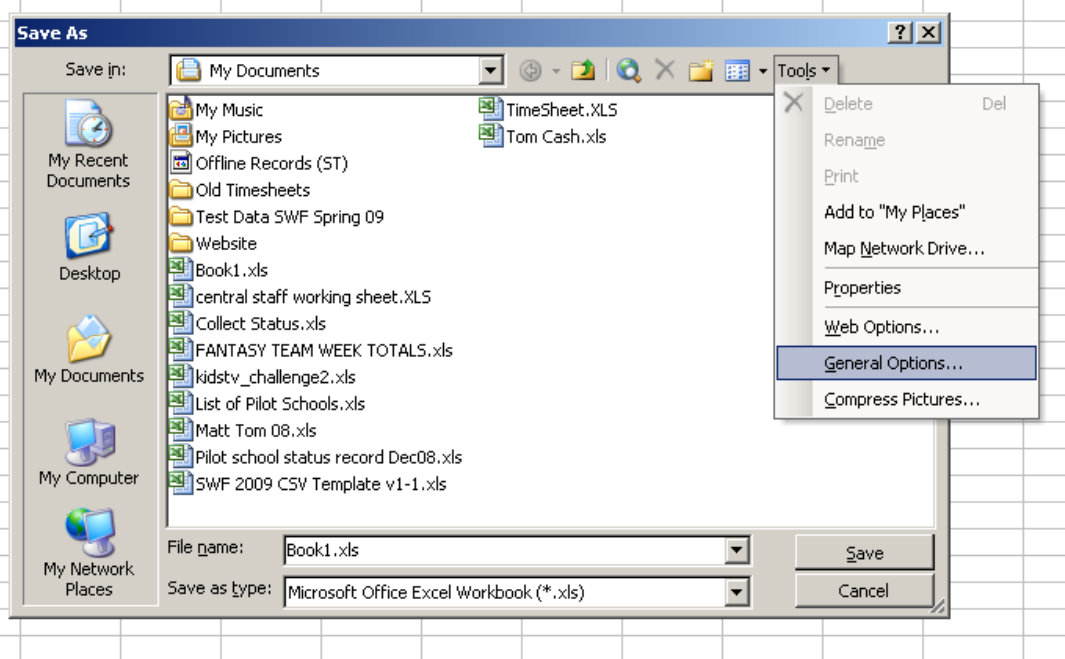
Save As

Save in: My Documents

Tools

My Recent Documents

Desktop

My Documents

My Computer

My Network Places

My Music
My Pictures
Offline Records (ST)
Old Timesheets
Test Data SWF Spring 09
Website
Book1.xls
central staff working sheet.XLS
Collect Status.xls
FANTASY TEAM WEEK TOTALS.xls
kidstv_challenge2.xls
List of Pilot Schools.xls
Matt Tom 08.xls
Pilot school status record Dec08.xls
SWF 2009 CSV Template v1-1.xls

TimeSheet.XLS
Tom Cash.xls

Delete Del
Rename
Print
Add to "My Places"
Map Network Drive...
Properties
Web Options...
General Options...
Compress Pictures...

File name: Book1.xls

Save as type: Microsoft Office Excel Workbook (*.xls)

Save

Cancel